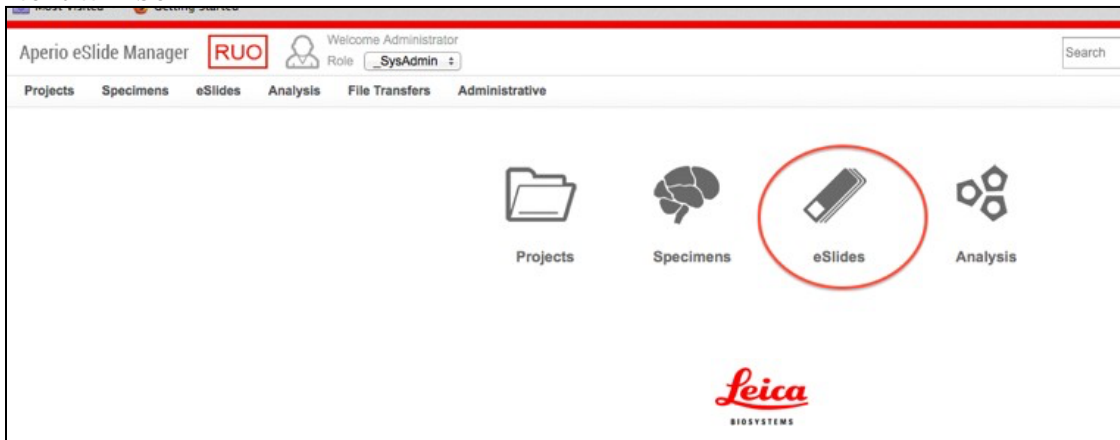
Most Visited Getting Started

Aperio eSlide Manager RUO Welcome Administrator Role _SysAdmin

Search

Projects Specimens eSlides Analysis File Transfers Administrative

Projects

Specimens

eSlides

Analysis

Leica BIOSYSTEMS